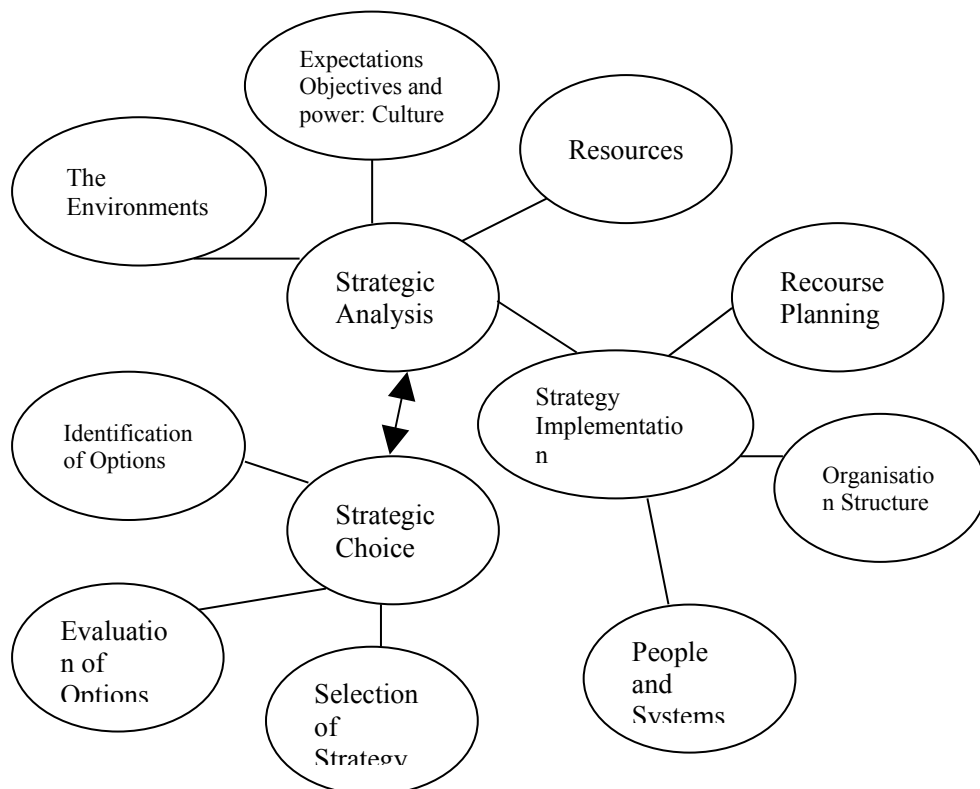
Expectations Objectives and power: Culture

The Environments

Resources

Strategic Analysis

Recourse Planning

Strategy Implementation

Organisation Structure

Identification of Options

Strategic Choice

Evaluation of Options

Selection of Strategy

People and Systems